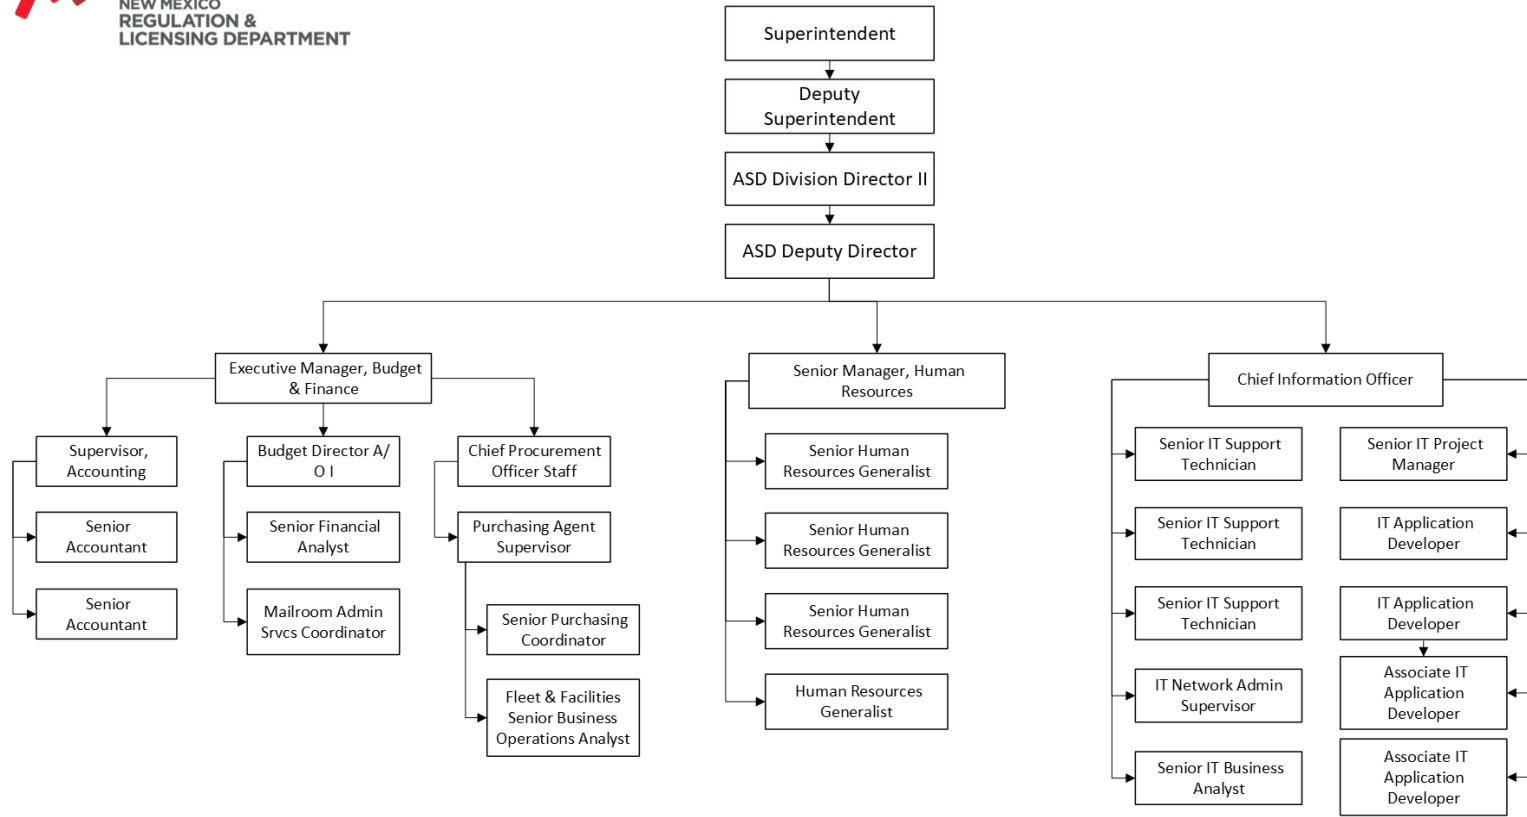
NEW MEXICO
REGULATION &
LICENSING DEPARTMENT

Superintendent

Deputy Superintendent

ASD Division Director II

ASD Deputy Director

Executive Manager, Budget & Finance

Supervisor, Accounting

Senior Accountant

Senior Accountant

Budget Director A/ O I

Senior Financial Analyst

Mailroom Admin Srvcs Coordinator

Chief Procurement Officer Staff

Purchasing Agent Supervisor

Senior Purchasing Coordinator

Fleet & Facilities Senior Business Operations Analyst

Senior Manager, Human Resources

Senior Human Resources Generalist

Senior Human Resources Generalist

Senior Human Resources Generalist

Human Resources Generalist

Chief Information Officer

Senior IT Support Technician

Senior IT Support Technician

Senior IT Support Technician

IT Network Admin Supervisor

Senior IT Business Analyst

Senior IT Project Manager

IT Application Developer

IT Application Developer

Associate IT Application Developer

Associate IT Application Developer